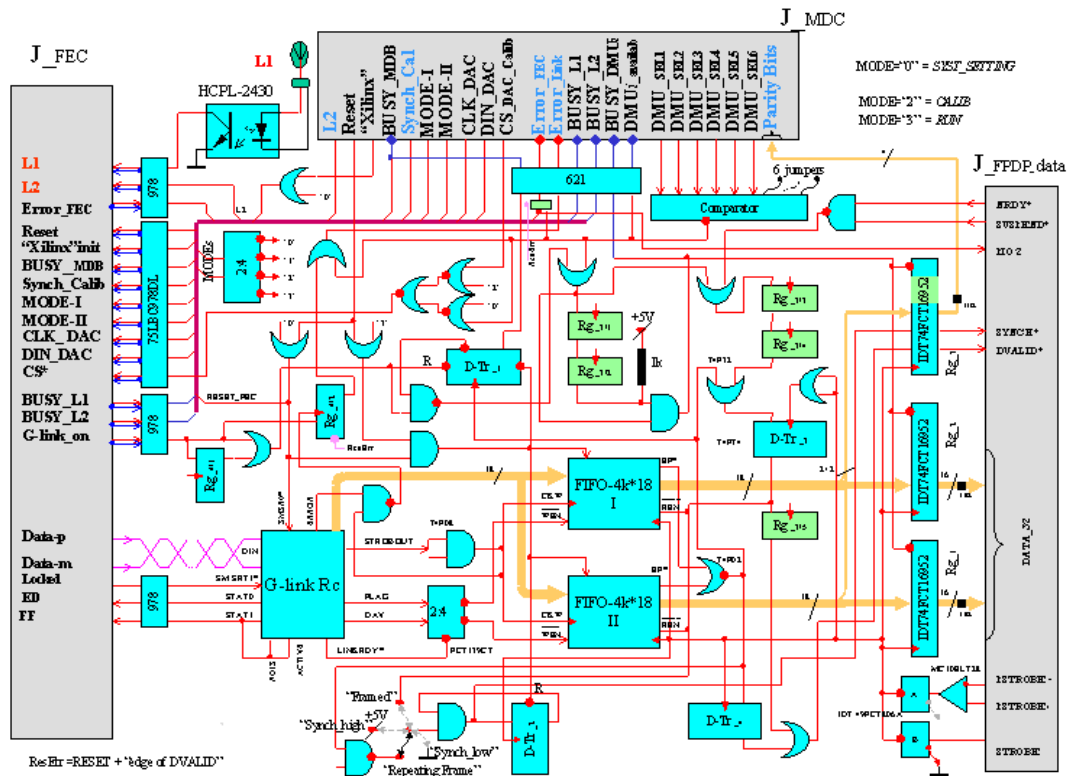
J_FEC

L1
L2
Error_FEC
Reset
"Xilinx"init
BUSY_MDB
Synch_Calib
MODE-I
MODE-II
CLK_DAC
DIN_DAC
CS*
BUSY_L1
BUSY_L2
G-link_on

Data-p
Data-m
Locked
ED
FF

L1
HCPL-2430

J_MDC

L2
Reset
"Xilinx"
BUSY_MDB
Synch_Cal
MODE-I
MODE-II
CLK_DAC
DIN_DAC
CS_DAC_Calib
Error_FEC
Error_link
BUSY_L1
BUSY_L2
BUSY_DMU
DMU_avalab
DMU_SEL1
DMU_SEL2
DMU_SEL3
DMU_SEL4
DMU_SEL5
DMU_SEL6
Parity Bits

MODE="0" = SIST_SETTING
MODE="2" = CALIB
MODE="3" = RUN

J_FPDP_data

978
75LBC978DL
978
978
MODEs
2:4
621
Comparator
6 jumpers
L1
RESET_FEC
Rg_1
Rg_2
Rg_1a
Rg_1b
+5V
Ik
R
D-Tr_1
D-Tr_1
Rg_1
Rg_1
Rg_3
ResErr
Rg_1
FIFO-4k*18
I
FIFO-4k*18
II
G-link Rc
DIN
STROBOUT
FLAG
DAV
SMSRT1*
STAT0
STAT1
LINKRDY*
PCT1/PCT
2:4
D-Tr_1
D-Tr_2
IDT74FCT16952
IDT74FCT16952
IDT74FCT16952
Rg_1
Rg_1
Rg_1
16
16
16
NRDY*
SUSPEND*
DIR
SYNCH*
DVALID*
DATA_32
STROBE-
STROBE+
STROBE
MC10ELT21
IDT*9PCT406X
"Framed"
+5V
"Synch_high"
"Synch_low"
"Repeating Frame"
R

ResErr =RESET + "edge of DVALID"